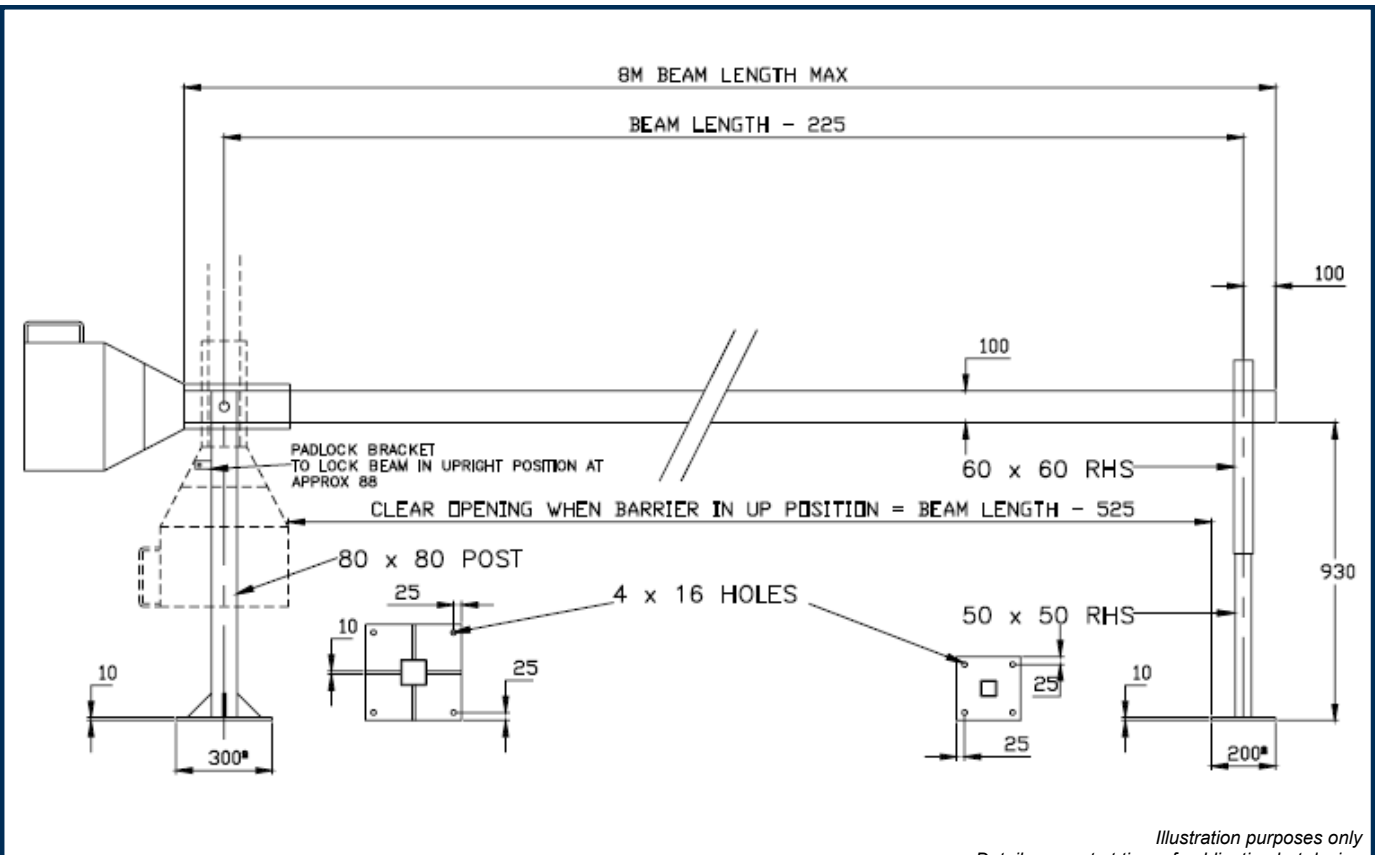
8M BEAM LENGTH MAX

BEAM LENGTH - 225

100

100

PADLOCK BRACKET TO LOCK BEAM IN UPRIGHT POSITION AT APPROX 88

60 x 60 RHS

CLEAR OPENING WHEN BARRIER IN UP POSITION = BEAM LENGTH - 525

80 x 80 POST

930

25

4 x 16 HOLES

50 x 50 RHS

10

25

25

10

10

300■

25

200■

Illustration purposes only

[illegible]